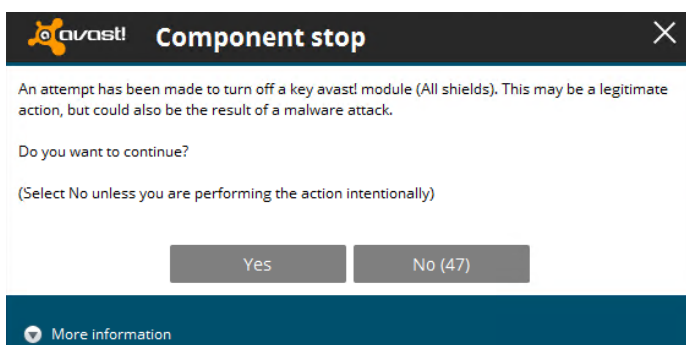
avast! Component stop

An attempt has been made to turn off a key avast! module (All shields). This may be a legitimate action, but could also be the result of a malware attack.

Do you want to continue?

(Select No unless you are performing the action intentionally)

Yes

No (47)

More information